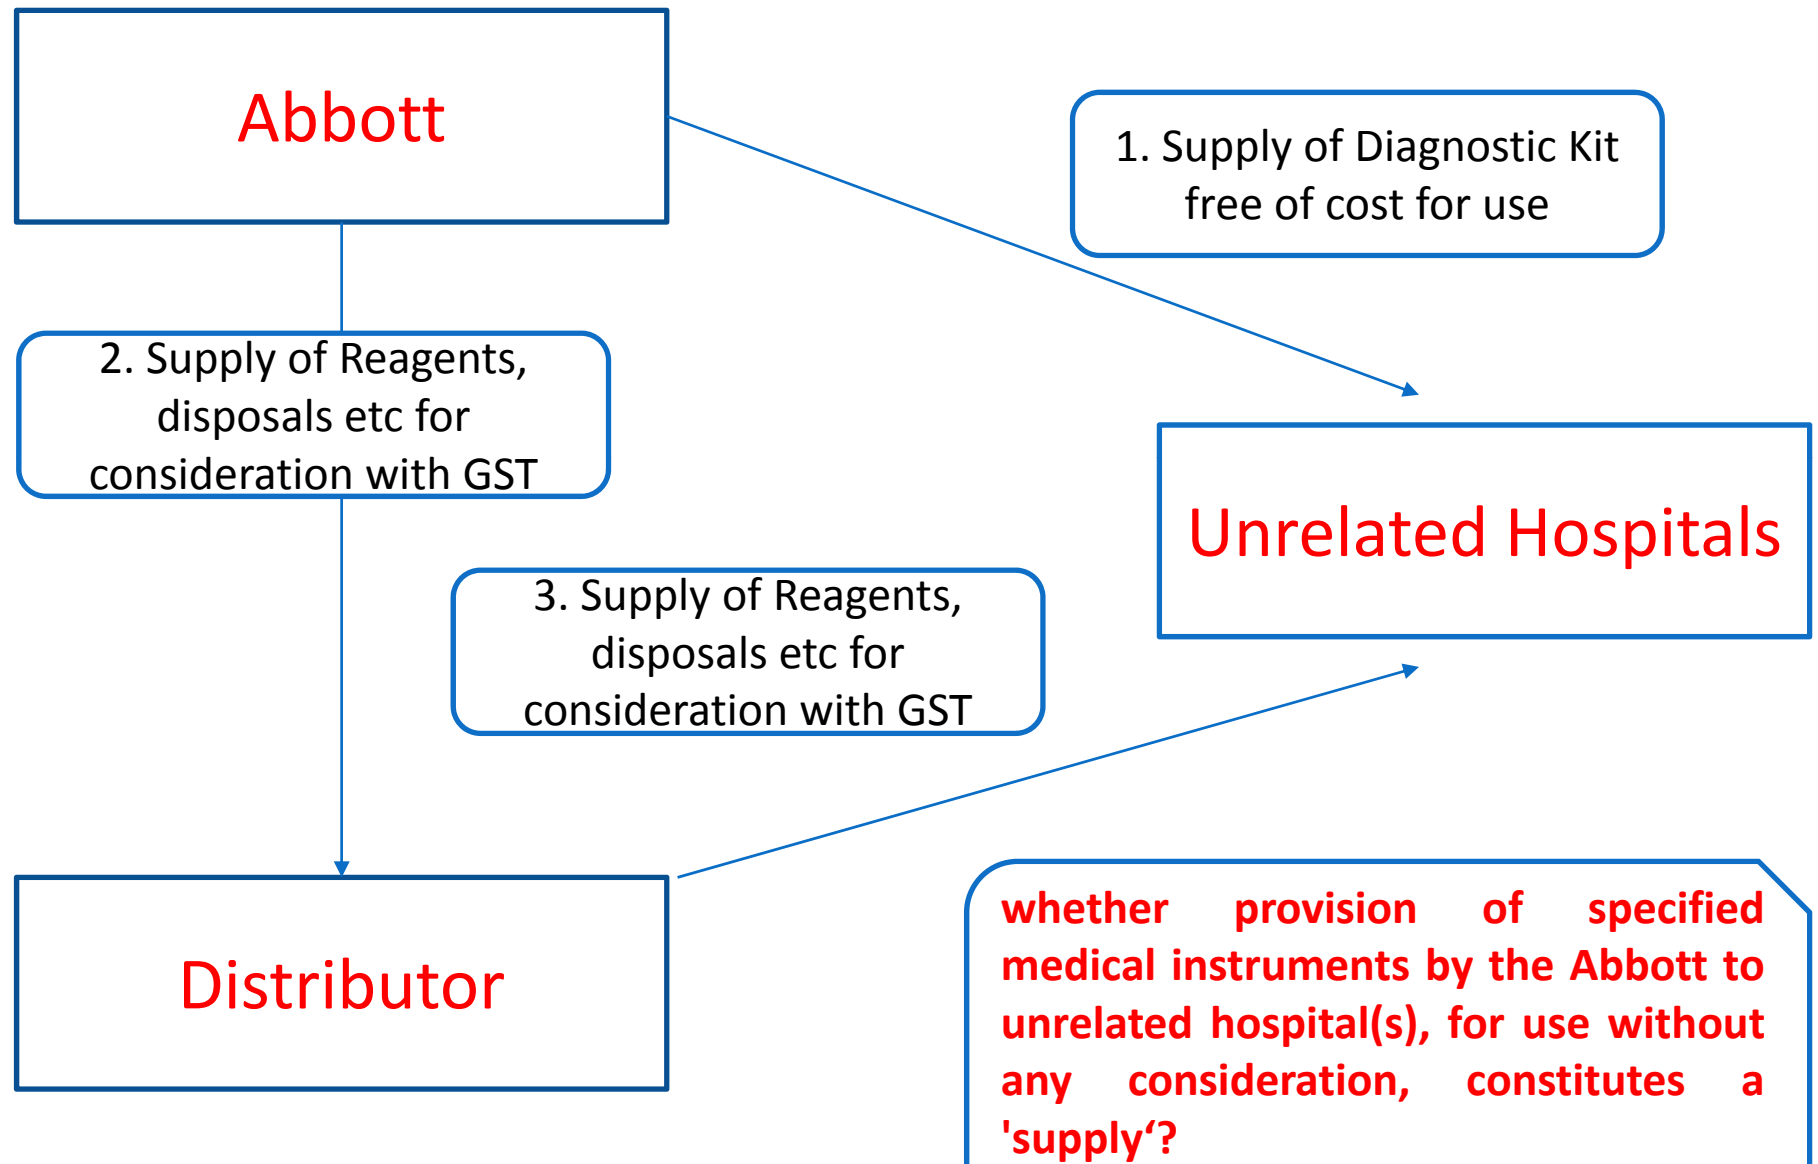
Abbott

1. Supply of Diagnostic Kit free of cost for use

2. Supply of Reagents, disposals etc for consideration with GST

Unrelated Hospitals

3. Supply of Reagents, disposals etc for consideration with GST

Distributor

whether provision of specified medical instruments by the Abbott to unrelated hospital(s), for use without any consideration, constitutes a 'supply‘?